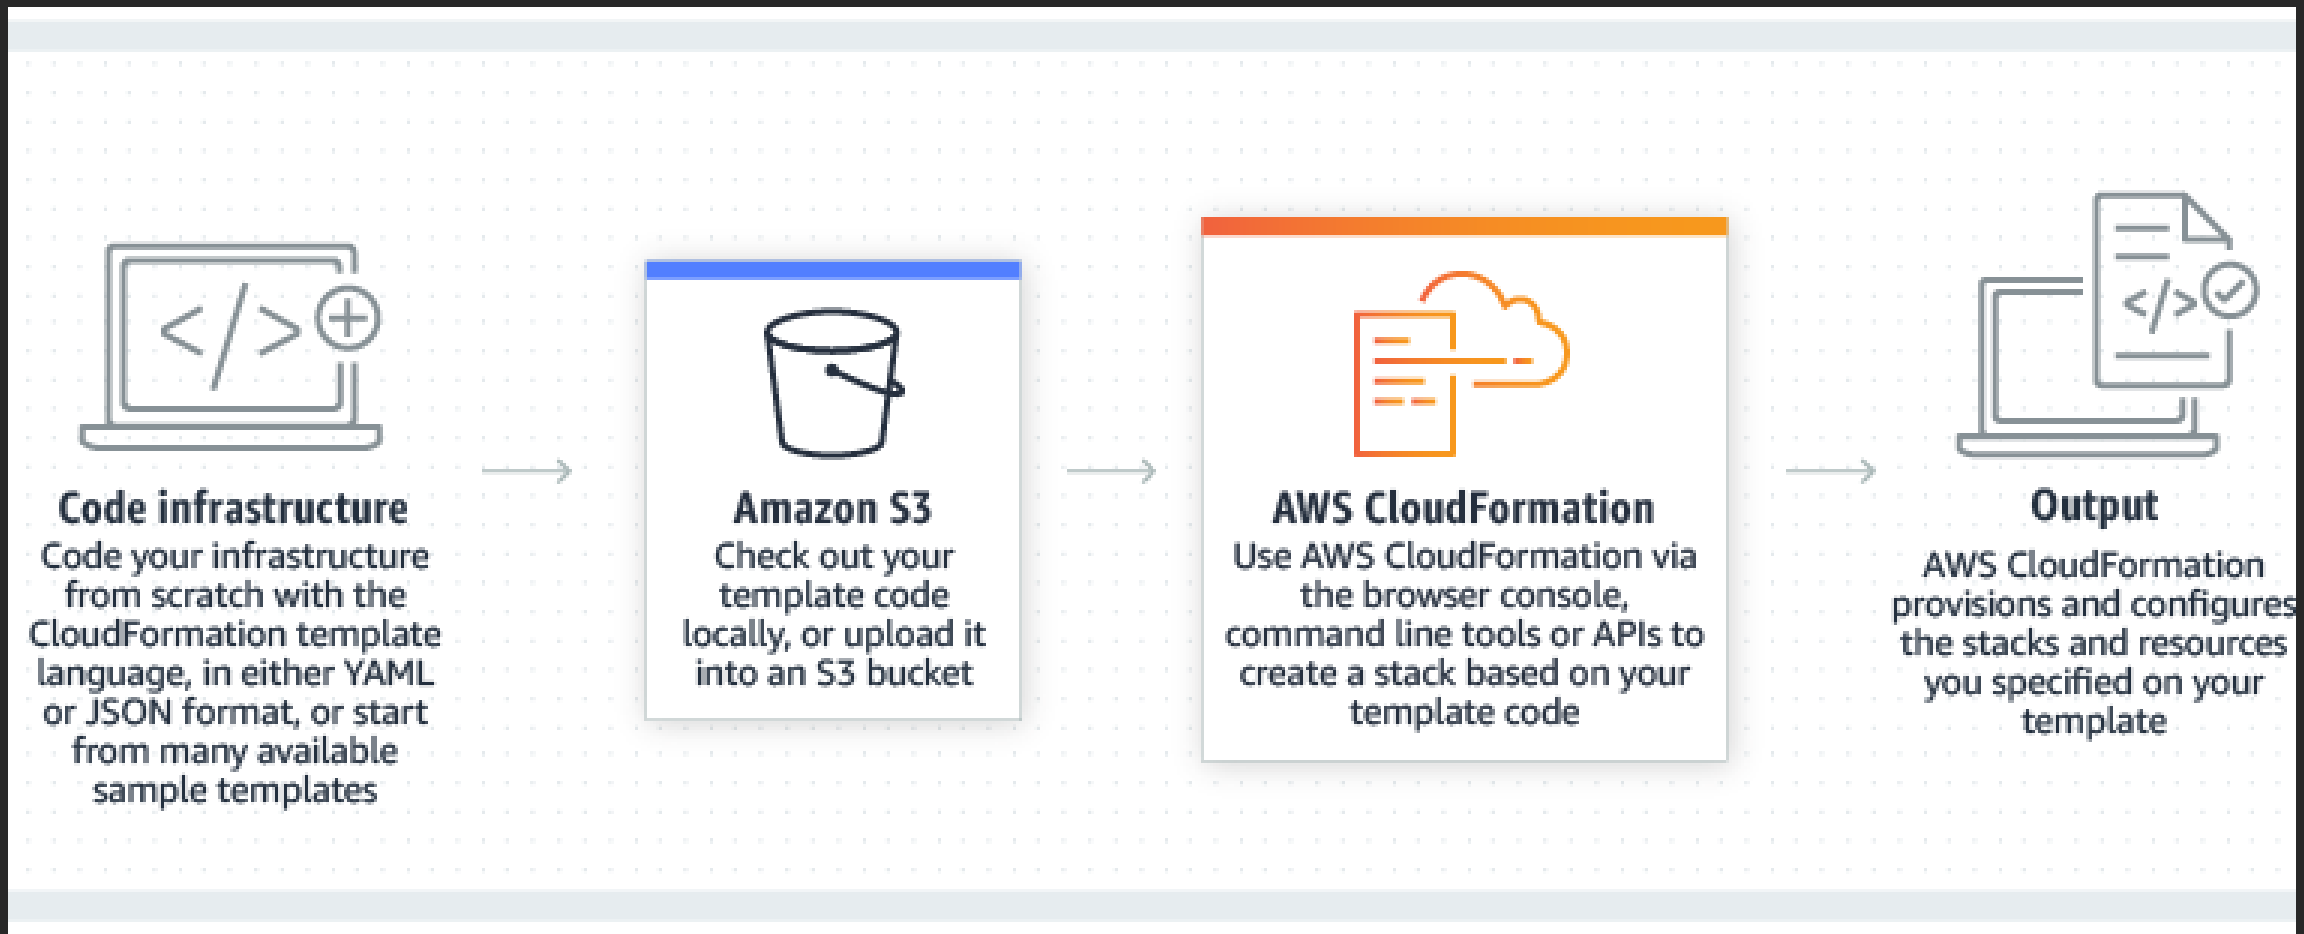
Code infrastructure
Code your infrastructure from scratch with the CloudFormation template language, in either YAML or JSON format, or start from many available sample templates

Amazon S3
Check out your template code locally, or upload it into an S3 bucket

AWS CloudFormation
Use AWS CloudFormation via the browser console, command line tools or APIs to create a stack based on your template code

Output
AWS CloudFormation provisions and configures the stacks and resources you specified on your template